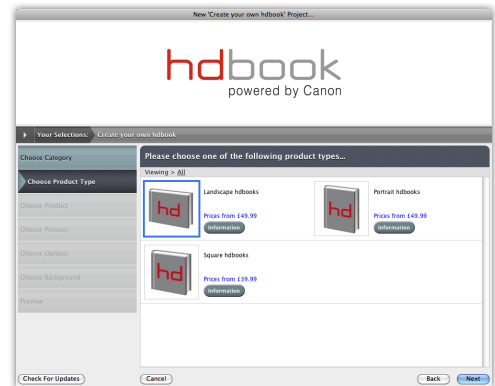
New 'Create your own hdbook' Project...

hdbook
powered by Canon

Your Selections: Create your own hdbook

Choose Category

Choose Product Type

Choose Product

Choose Pictures

Choose Options

Choose Background

Preview

Please choose one of the following product types...

Viewing > All

hd

Landscape hdbooks

Prices from £49.99

Information

hd

Portrait hdbooks

Prices from £49.99

Information

hd

Square hdbooks

Prices from £39.99

Information

Check For Updates

Cancel

Back

Next